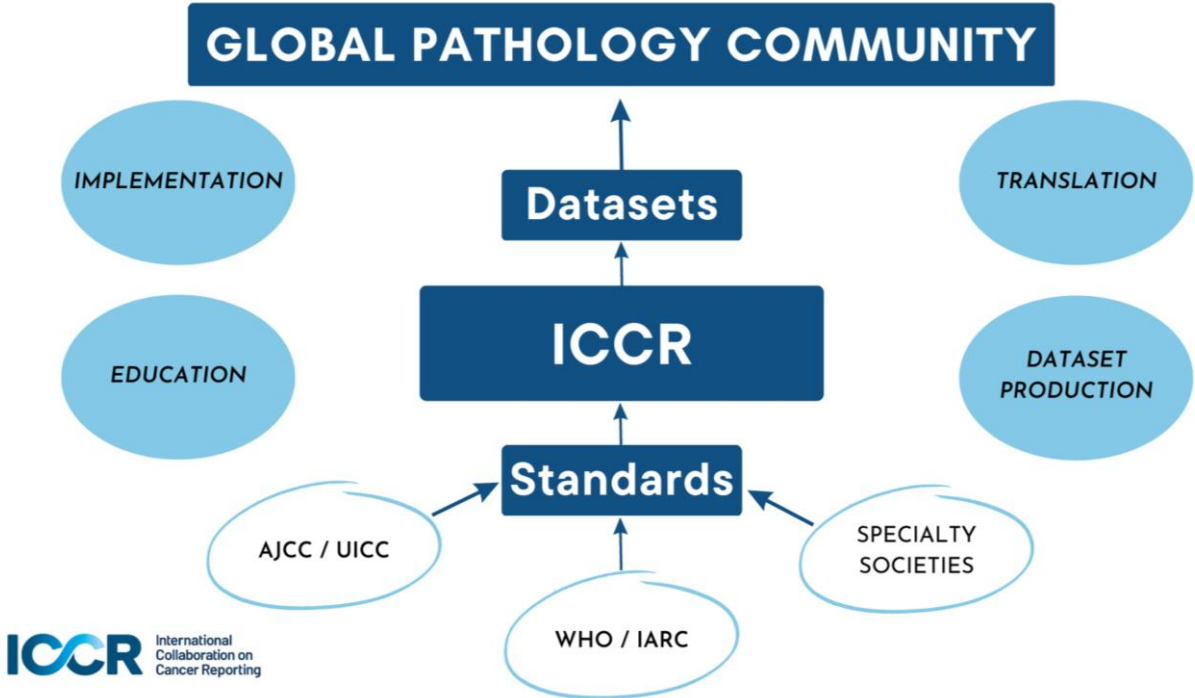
GLOBAL PATHOLOGY COMMUNITY

IMPLEMENTATION

TRANSLATION

Datasets

ICCR

EDUCATION

DATASET PRODUCTION

Standards

AJCC / UICC

SPECIALTY SOCIETIES

WHO / IARC

ICCR International Collaboration on Cancer Reporting